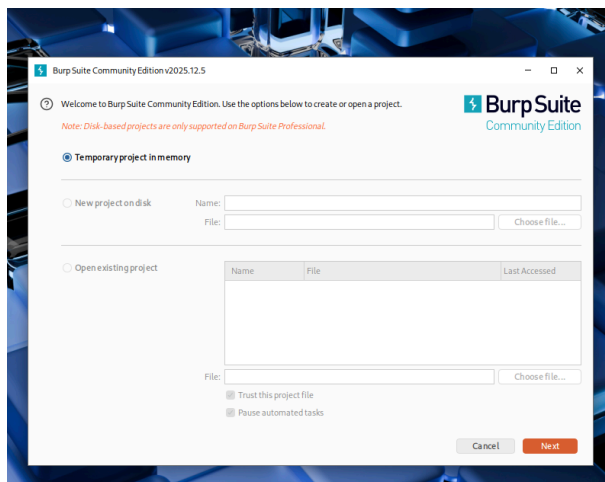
Burp Suite Community Edition v2025.12.5

Welcome to Burp Suite Community Edition. Use the options below to create or open a project.

Note: Disk-based projects are only supported on Burp Suite Professional.

Burp Suite
Community Edition

Temporary project in memory

New project on disk

Name:

File:

Choose file...

Open existing project

| Name | File | Last Accessed |
|---|---|---|

File:

Choose file...

Trust this project file

Pause automated tasks

Cancel

Next